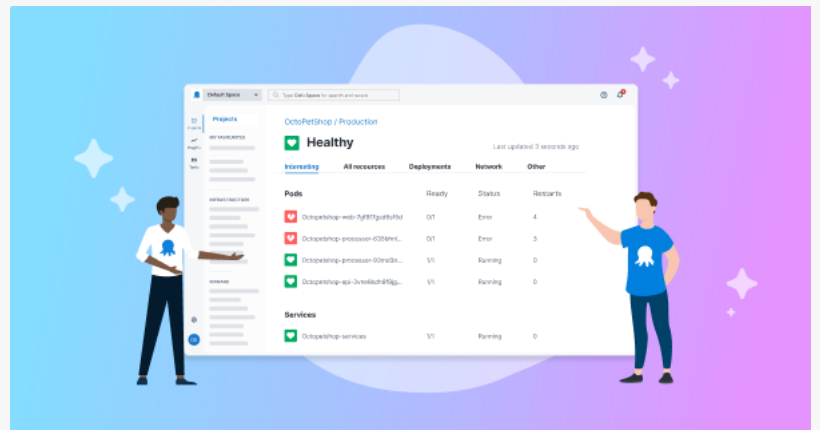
Default Space

Type Ctrl+Space for search and recent

Projects

MY FAVOURITES

INFRASTRUCTURE

OctoPetShop / Production

Healthy

Last updated 3 seconds ago

Interesting All resources Deployments Network Other

| Pods | Ready | Status | Restarts |
|---|---|---|---|
| Octopetshop-web-7gf8f7gsdfbf9d | 0/1 | Error | 4 |
| Octopetshop-processor-6358fmt... | 0/1 | Error | 3 |
| Octopetshop-processor-50mdl3n... | 1/1 | Running | 0 |
| Octopetshop-api-3vnn6kdh8f9jg... | 1/1 | Running | 0 |

| Services | | | |
|---|---|---|---|
| Octopetshop-services | 1/1 | Running | 0 |